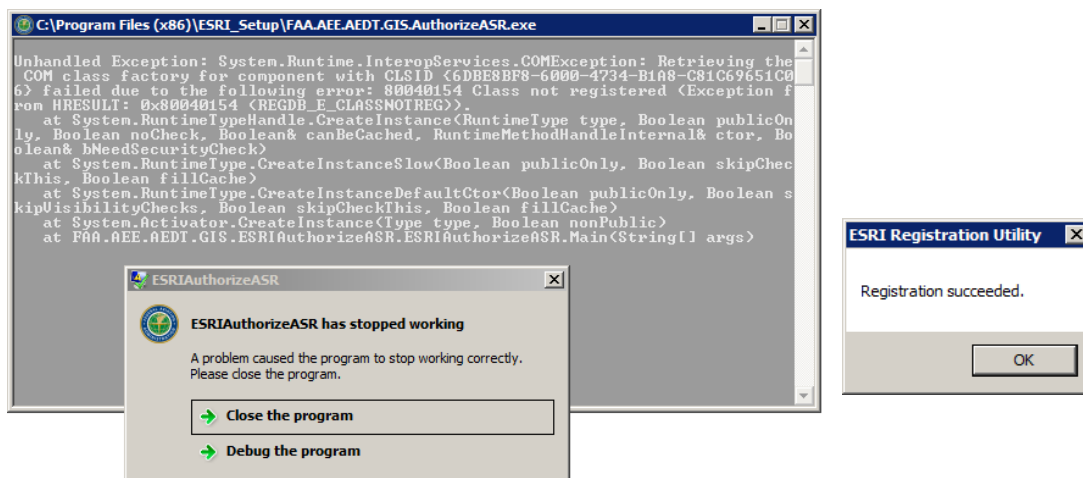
C:\Program Files (x86)\ESRI_Setup\FAA.AEE.AEDT.GIS.AuthorizeASR.exe

Unhandled Exception: System.Runtime.InteropServices.COMException: Retrieving the COM class factory for component with CLSID {6DBE8BF8-6000-4734-B1A8-C81C69651C06} failed due to the following error: 80040154 Class not registered (Exception from HRESULT: 0x80040154 (REGDB_E_CLASSNOTREG)).
at System.RuntimeTypeHandle.CreateInstance(RuntimeType type, Boolean publicOnly, Boolean noCheck, Boolean& canBeCached, RuntimeMethodHandleInternal& ctor, Boolean& bNeedSecurityCheck)
at System.RuntimeType.CreateInstanceSlow(Boolean publicOnly, Boolean skipCheckThis, Boolean fillCache)
at System.RuntimeType.CreateInstanceDefaultCtor(Boolean publicOnly, Boolean skipVisibilityChecks, Boolean skipCheckThis, Boolean fillCache)
at System.Activator.CreateInstance(Type type, Boolean nonPublic)
at FAA.AEE.AEDT.GIS.ESRIAuthorizeASR.ESRIAuthorizeASR.Main(String[] args)

ESRIAuthorizeASR

ESRIAuthorizeASR has stopped working

A problem caused the program to stop working correctly. Please close the program.

Close the program

Debug the program

ESRI Registration Utility

Registration succeeded.

OK